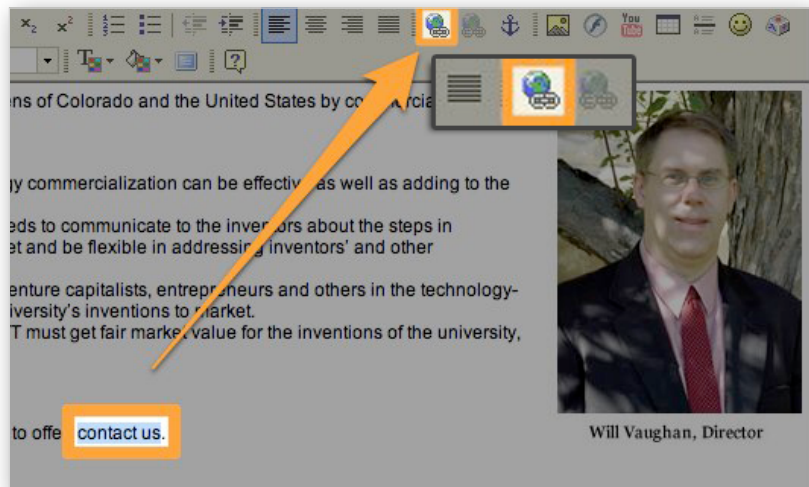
ns of Colorado and the United States by co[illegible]rcia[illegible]

gy commercialization can be effecti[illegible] as well as adding to the

eds to communicate to the inven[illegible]rs about the steps in
et and be flexible in addressi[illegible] inventors' and other

enture capitalists, entrepre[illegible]eurs and others in the technology-
iversity's inventions to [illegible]arket.
T must get fair market value for the inventions of the university,

to offe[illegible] contact us.

Will Vaughan, Director